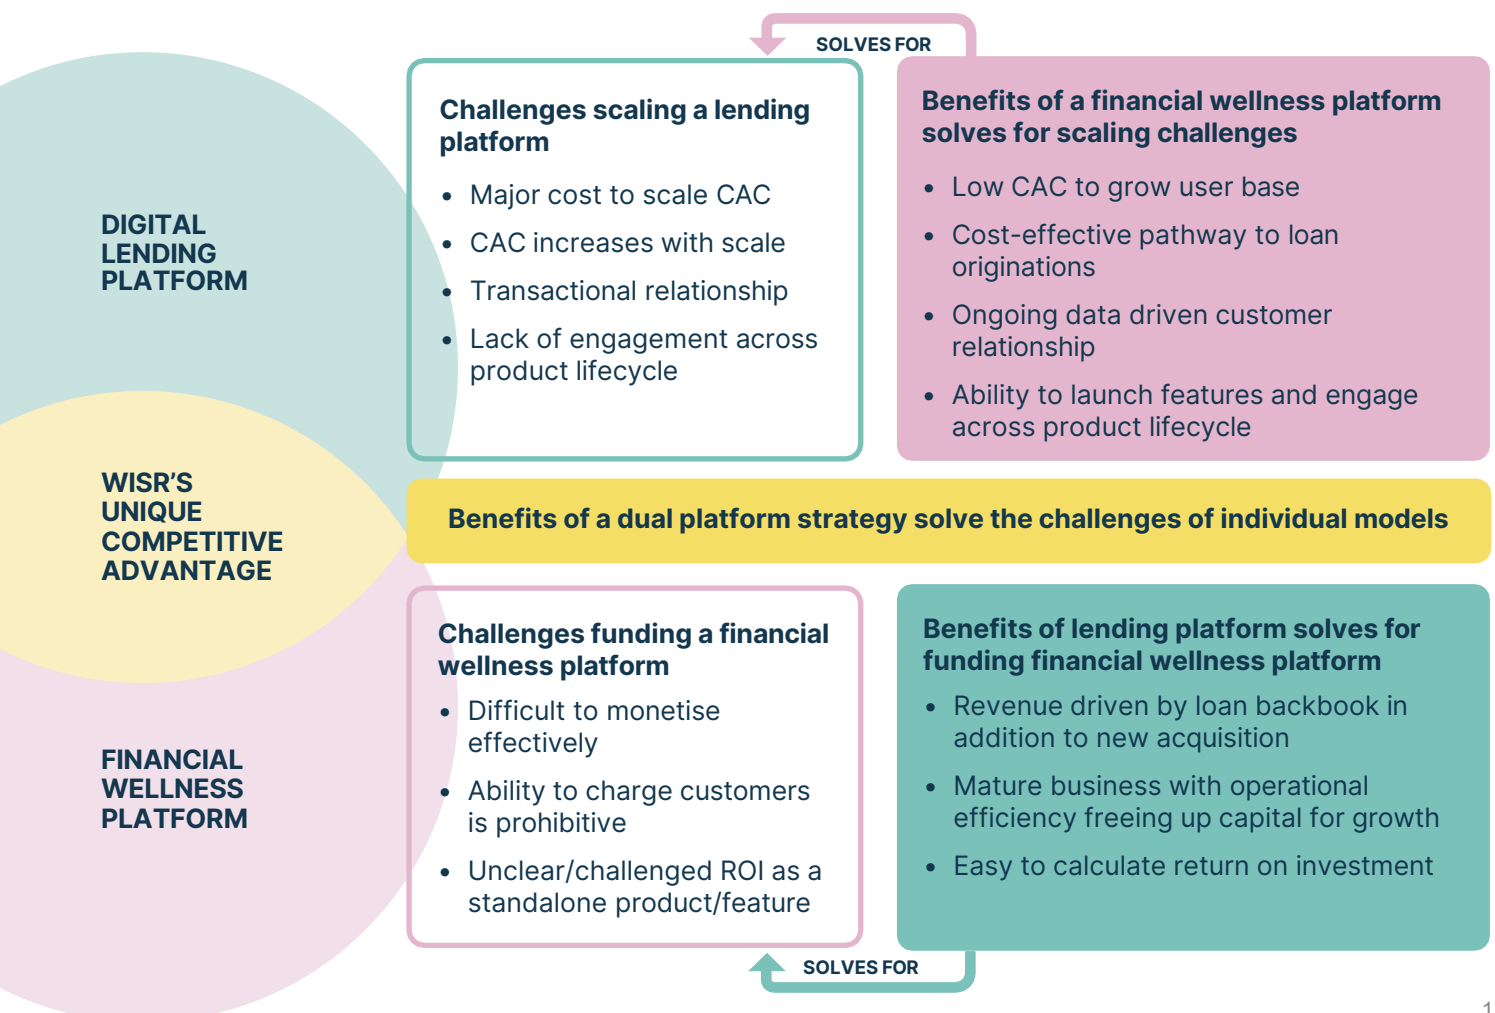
SOLVES FOR

DIGITAL LENDING PLATFORM

Challenges scaling a lending platform

- Major cost to scale CAC
- CAC increases with scale
- Transactional relationship
- Lack of engagement across product lifecycle

Benefits of a financial wellness platform solves for scaling challenges

- Low CAC to grow user base
- Cost-effective pathway to loan originations
- Ongoing data driven customer relationship
- Ability to launch features and engage across product lifecycle

WISR'S UNIQUE COMPETITIVE ADVANTAGE

Benefits of a dual platform strategy solve the challenges of individual models

FINANCIAL WELLNESS PLATFORM

Challenges funding a financial wellness platform

- Difficult to monetise effectively
- Ability to charge customers is prohibitive
- Unclear/challenged ROI as a standalone product/feature

Benefits of lending platform solves for funding financial wellness platform

- Revenue driven by loan backbook in addition to new acquisition
- Mature business with operational efficiency freeing up capital for growth
- Easy to calculate return on investment

SOLVES FOR

1